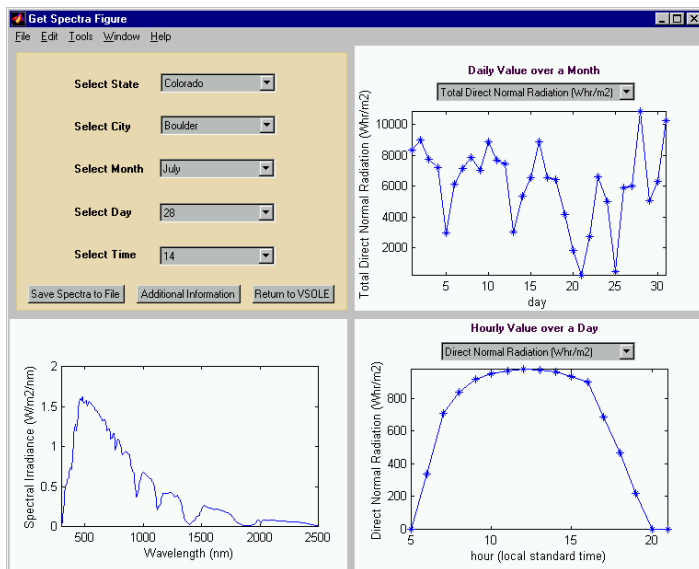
Get Spectra Figure

File Edit Tools Window Help

Select State Colorado

Select City Boulder

Select Month July

Select Day 28

Select Time 14

Save Spectra to File | Additional Information | Return to VSOLE

Daily Value over a Month

Total Direct Normal Radiation (Whr/m2)

Total Direct Normal Radiation (Whr/m2)

10000
8000
6000
4000
2000

5 10 15 20 25 30

day

Spectral Irradiance (W/m2/nm)

2
1.5
1
0.5
0

500 1000 1500 2000 2500

Wavelength (nm)

Hourly Value over a Day

Direct Normal Radiation (Whr/m2)

Direct Normal Radiation (Whr/m2)

800
600
400
200
0

5 10 15 20

hour (local standard time)